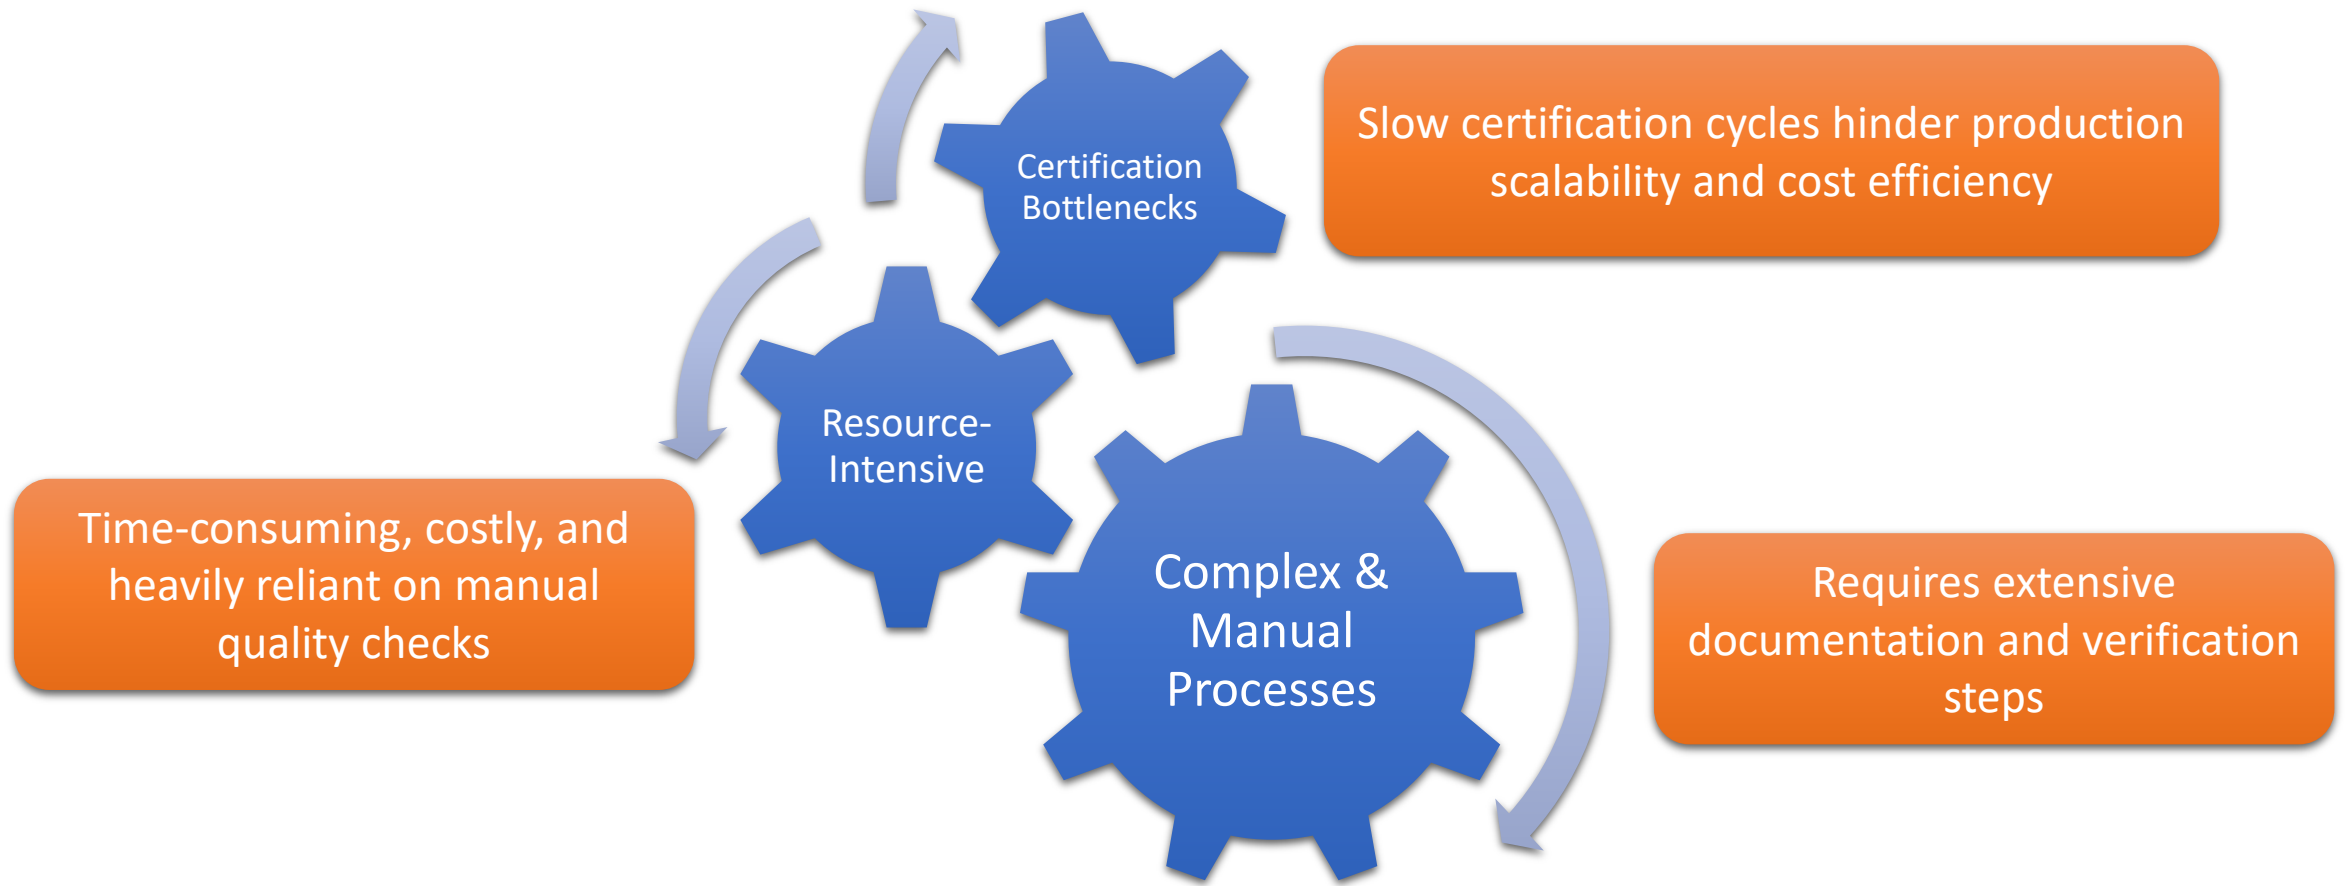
Certification Bottlenecks

Slow certification cycles hinder production scalability and cost efficiency

Resource-Intensive

Time-consuming, costly, and heavily reliant on manual quality checks

Complex & Manual Processes

Requires extensive documentation and verification steps